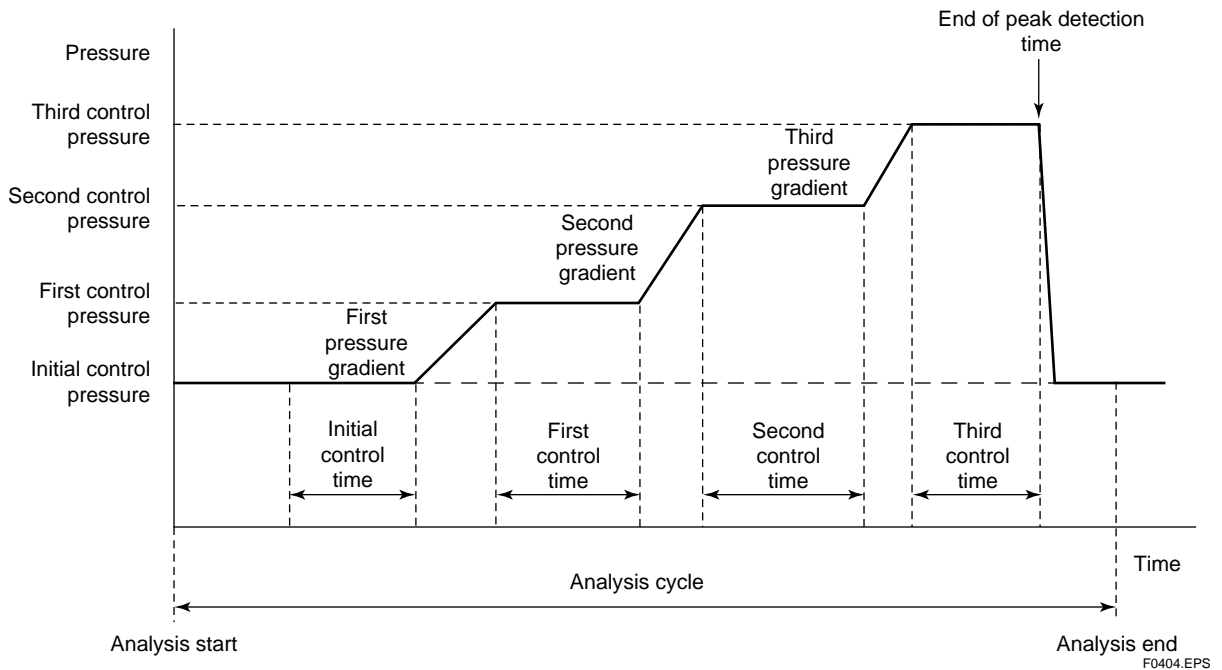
End of peak detection time

Pressure

Third control pressure

Second control pressure

First control pressure

Initial control pressure

Third pressure gradient

Second pressure gradient

First pressure gradient

Initial control time

First control time

Second control time

Third control time

Time

Analysis cycle

Analysis start

Analysis end

F0404.EPS